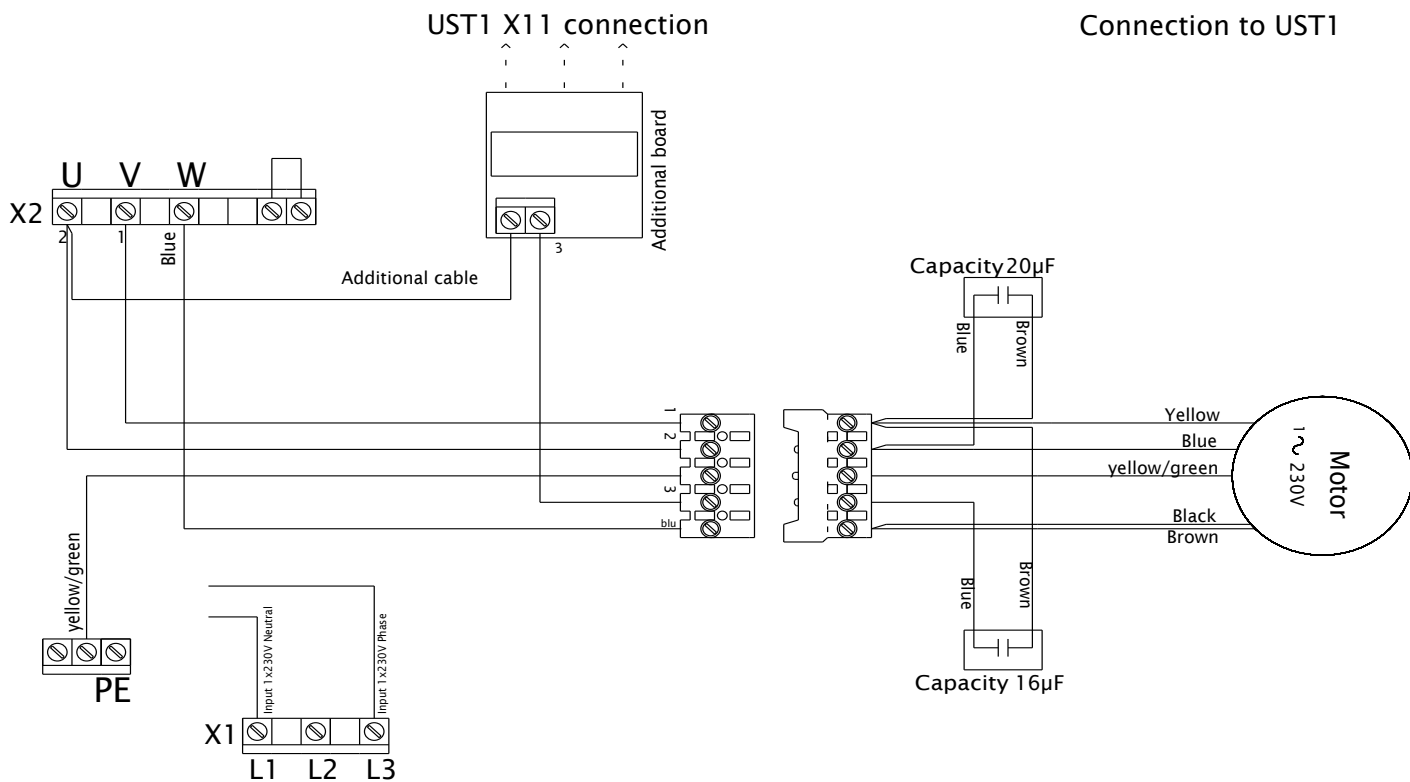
UST1 X11 connection

Connection to UST1

Additional board

3

U V W

X2

2 1 Blue

Additional cable

Capacity 20µF

Blue Brown

1
2
3
blu

Yellow
Blue
yellow/green
Black
Brown

Motor
1~ 230V

Blue Brown

Capacity 16µF

yellow/green

PE

Input 1x230V Neutral
Input 1x230V Phase

X1

L1 L2 L3